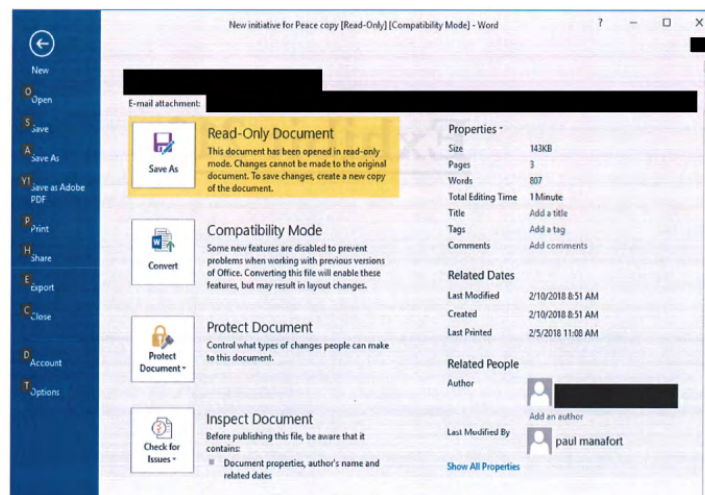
New initiative for Peace copy [Read-Only] [Compatibility Mode] - Word

? − □ ×

New
O Open
S Save
A Save As
Y1 Save as Adobe PDF
P Print
H Share
E Export
C Close
D Account
T Options

E-mail attachment:

Save As

Read-Only Document
This document has been opened in read-only mode. Changes cannot be made to the original document. To save changes, create a new copy of the document.

Convert

Compatibility Mode
Some new features are disabled to prevent problems when working with previous versions of Office. Converting this file will enable these features, but may result in layout changes.

Protect Document

Protect Document
Control what types of changes people can make to this document.

Check for Issues

Inspect Document
Before publishing this file, be aware that it contains:
Document properties, author's name and related dates

Properties

| | |
|---|---|
| Size | 143KB |
| Pages | 3 |
| Words | 807 |
| Total Editing Time | 1 Minute |
| Title | Add a title |
| Tags | Add a tag |
| Comments | Add comments |

Related Dates

| | |
|---|---|
| Last Modified | 2/10/2018 8:51 AM |
| Created | 2/10/2018 8:51 AM |
| Last Printed | 2/5/2018 11:08 AM |

Related People
Author
Add an author
Last Modified By paul manafort

Show All Properties